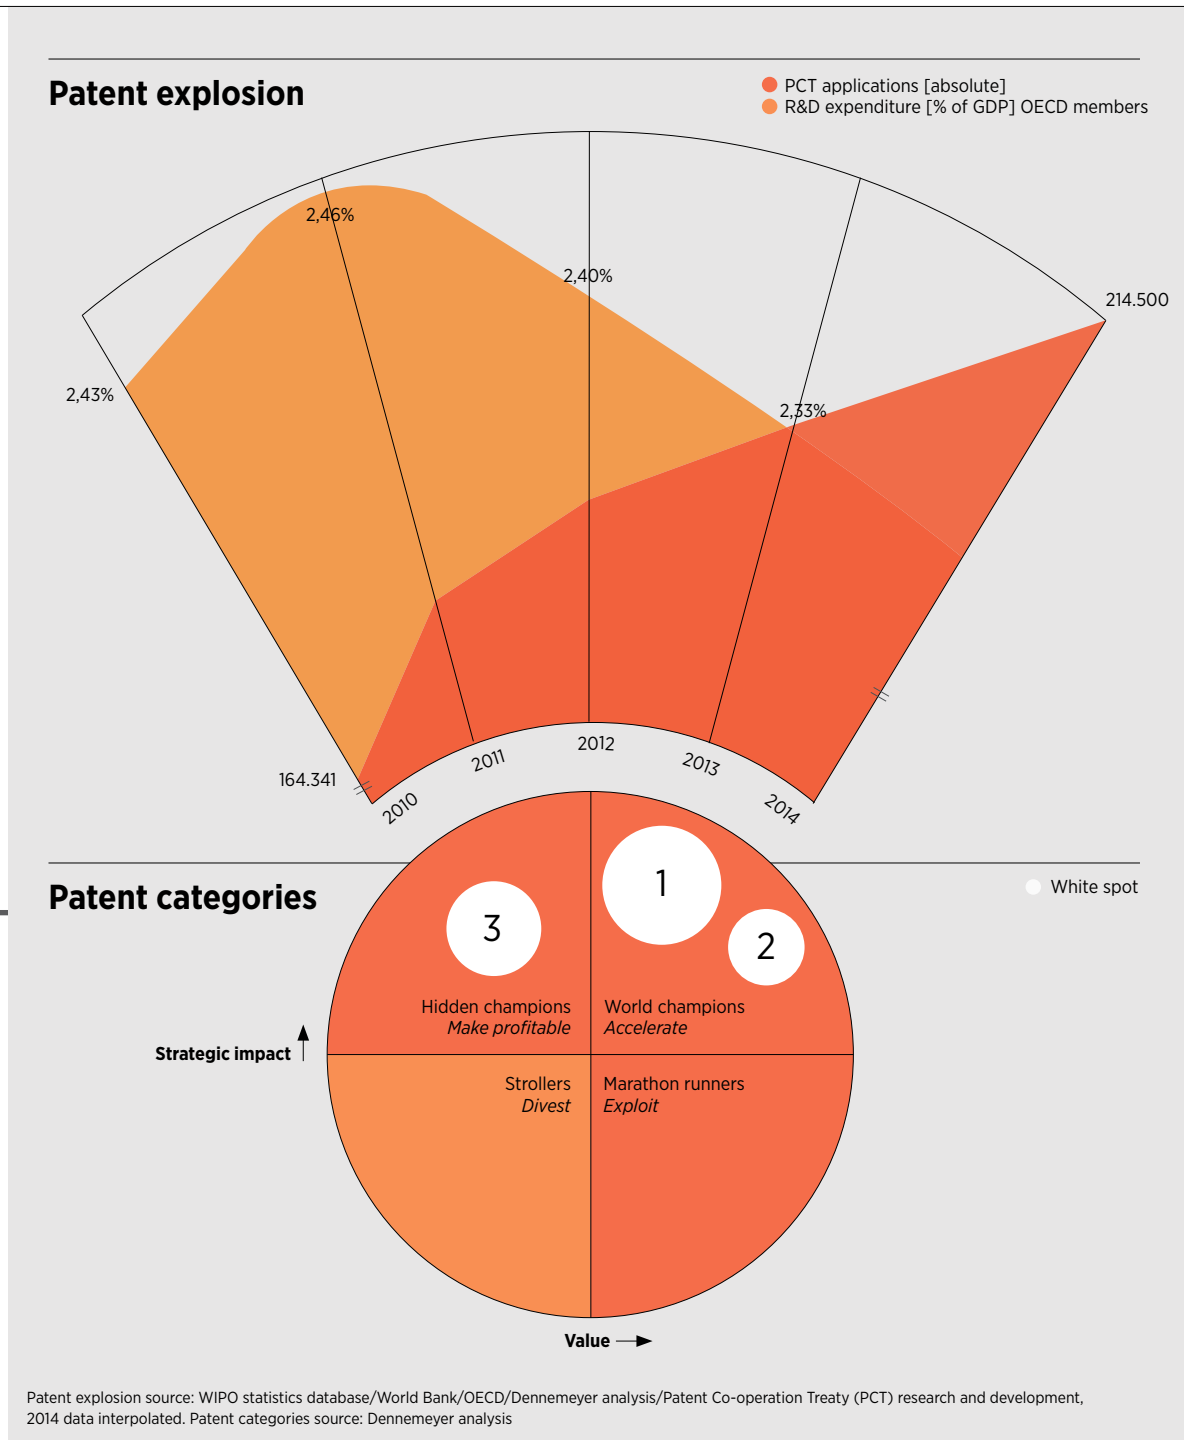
Patent explosion

PCT applications [absolute]
R&D expenditure [% of GDP] OECD members

2,46%
2,40%
214.500
2,43%
2,33%
164.341
2010
2011
2012
2013
2014

Patent categories

White spot

3
1
2

Hidden champions
Make profitable
World champions
Accelerate
Strategic impact
Strollers
Divest
Marathon runners
Exploit
Value

Patent explosion source: WIPO statistics database/World Bank/OECD/Dennemeyer analysis/Patent Co-operation Treaty (PCT) research and development, 2014 data interpolated. Patent categories source: Dennemeyer analysis